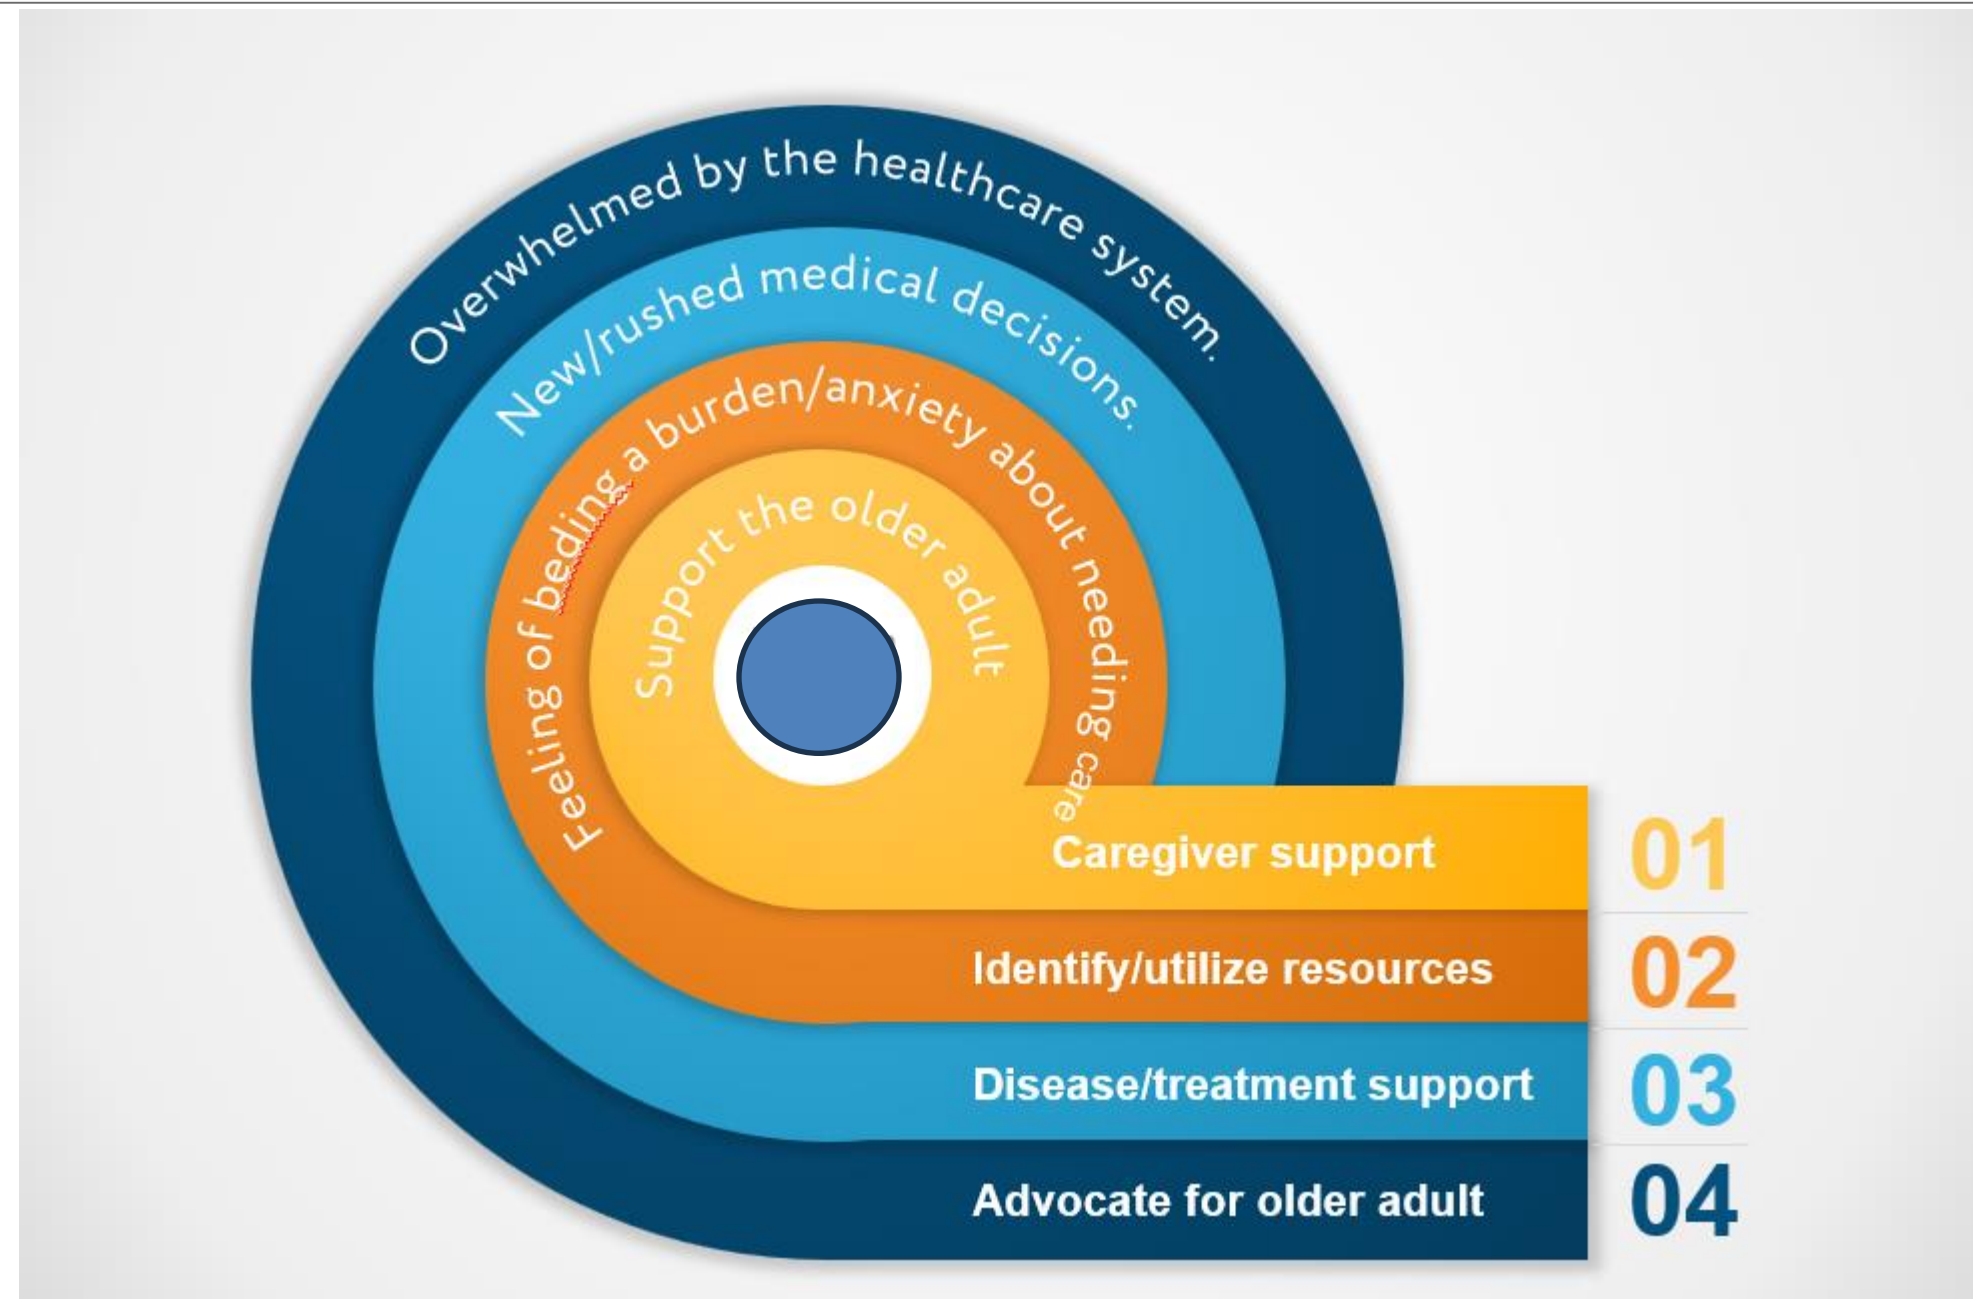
Overwhelmed by the healthcare system.

New/rushed medical decisions.

Feeling of beding a burden/anxiety about needing care

Support the older adult

Caregiver support 01

Identify/utilize resources 02

Disease/treatment support 03

Advocate for older adult 04